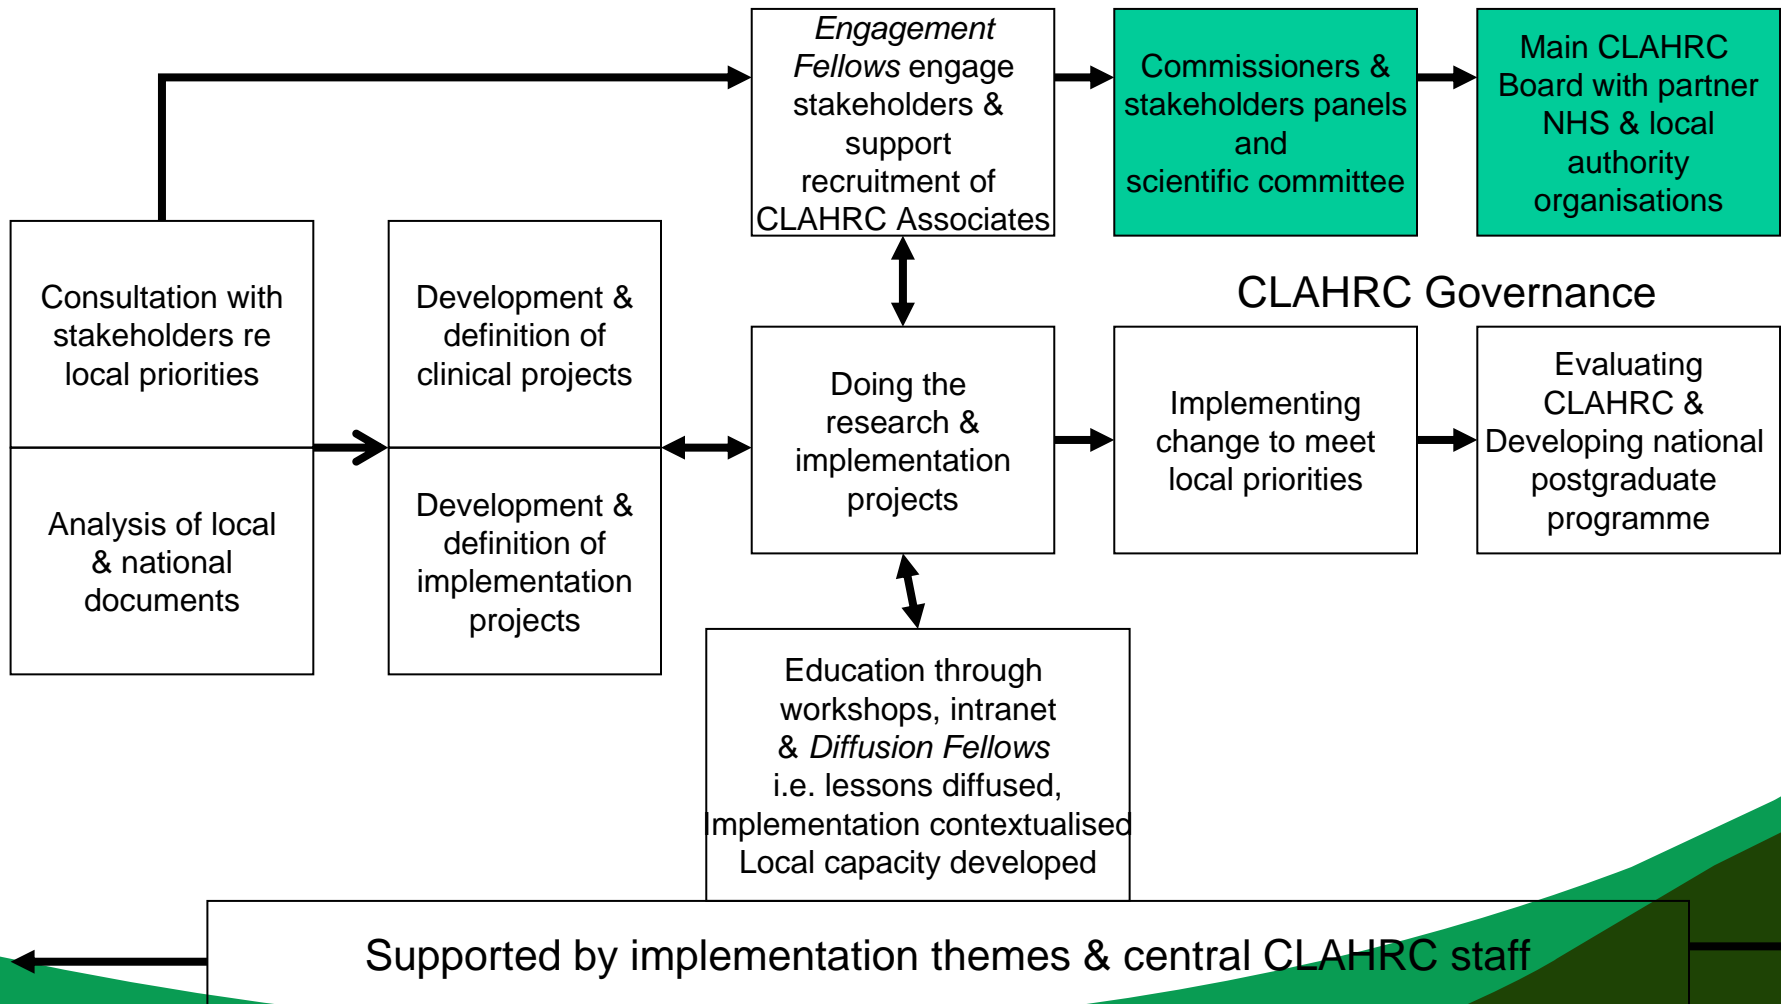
Consultation with stakeholders re local priorities

Analysis of local & national documents

Development & definition of clinical projects

Development & definition of implementation projects

*Engagement Fellows* engage stakeholders & support recruitment of CLAHRC Associates

Commissioners & stakeholders panels and scientific committee

Main CLAHRC Board with partner NHS & local authority organisations

CLAHRC Governance

Doing the research & implementation projects

Implementing change to meet local priorities

Evaluating CLAHRC & Developing national postgraduate programme

Education through workshops, intranet & *Diffusion Fellows* i.e. lessons diffused, Implementation contextualised Local capacity developed

Supported by implementation themes & central CLAHRC staff